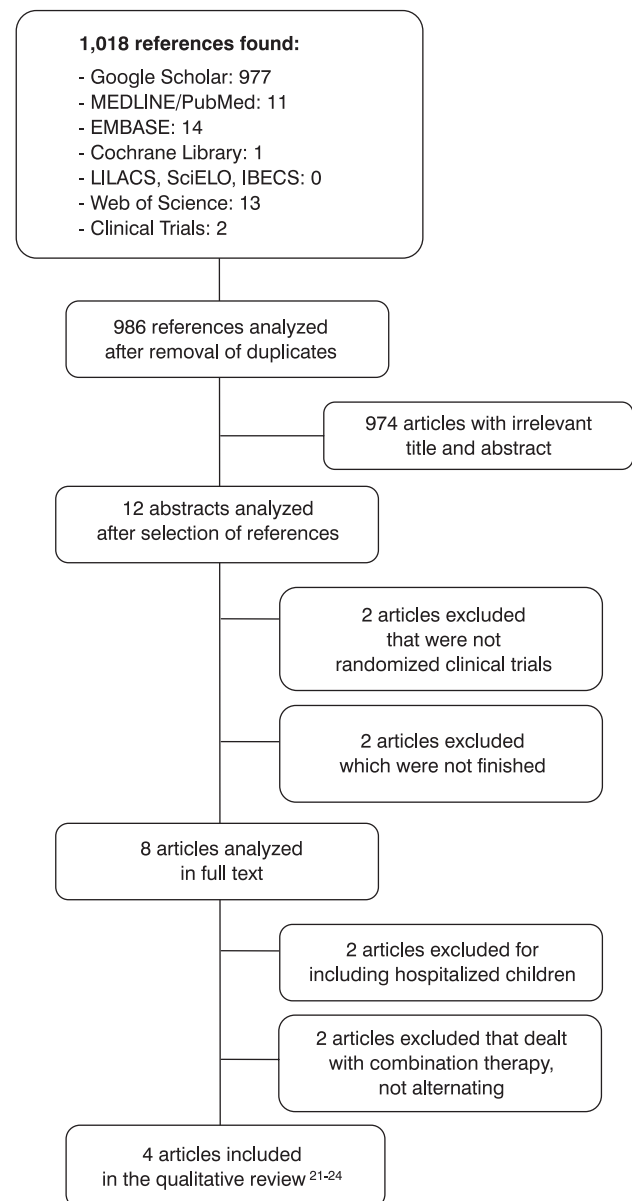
**1,018 references found:**
- Google Scholar: 977
- MEDLINE/PubMed: 11
- EMBASE: 14
- Cochrane Library: 1
- LILACS, SciELO, IBECS: 0
- Web of Science: 13
- Clinical Trials: 2

986 references analyzed after removal of duplicates

974 articles with irrelevant title and abstract

12 abstracts analyzed after selection of references

2 articles excluded that were not randomized clinical trials

2 articles excluded which were not finished

8 articles analyzed in full text

2 articles excluded for including hospitalized children

2 articles excluded that dealt with combination therapy, not alternating

4 articles included in the qualitative review $^{21\text{-}24}$